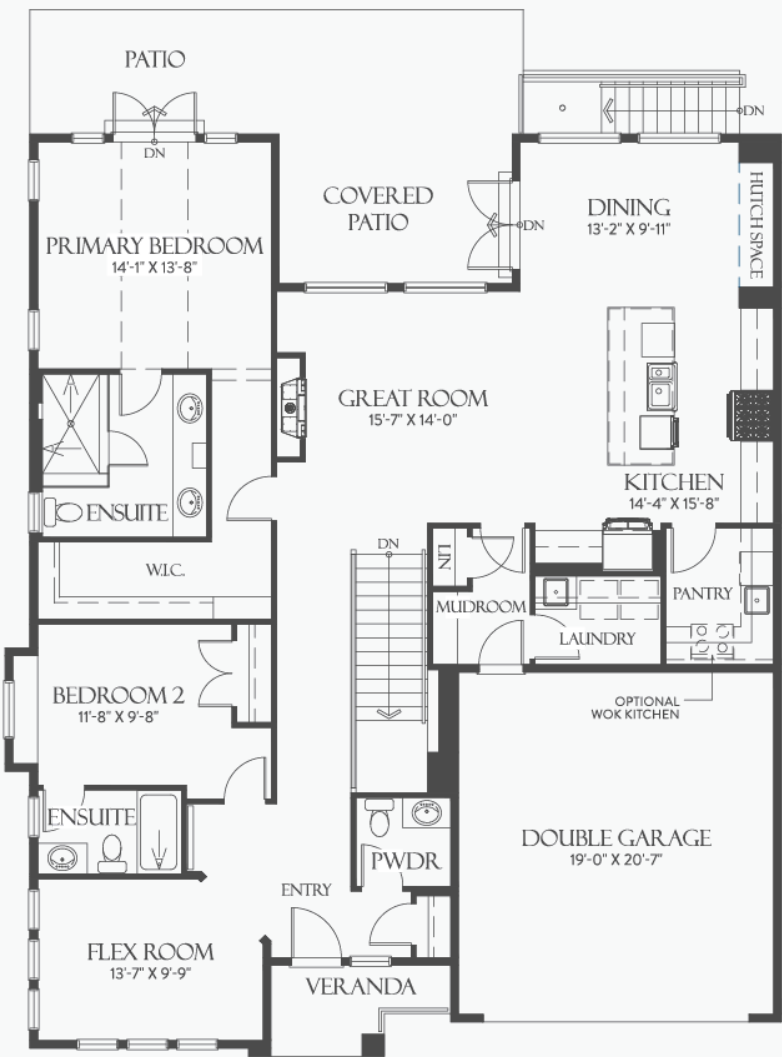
PATIO

DN

DN

COVERED PATIO

DN

DINING
13'-2" X 9'-11"

HUTCH SPACE

PRIMARY BEDROOM
14'-1" X 13'-8"

GREAT ROOM
15'-7" X 14'-0"

ENSUITE

KITCHEN
14'-4" X 15'-8"

W.I.C.

DN

LIN

MUDROOM

LAUNDRY

PANTRY

BEDROOM 2
11'-8" X 9'-8"

OPTIONAL WOK KITCHEN

ENSUITE

DOUBLE GARAGE
19'-0" X 20'-7"

PWDR

ENTRY

FLEX ROOM
13'-7" X 9'-9"

VERANDA